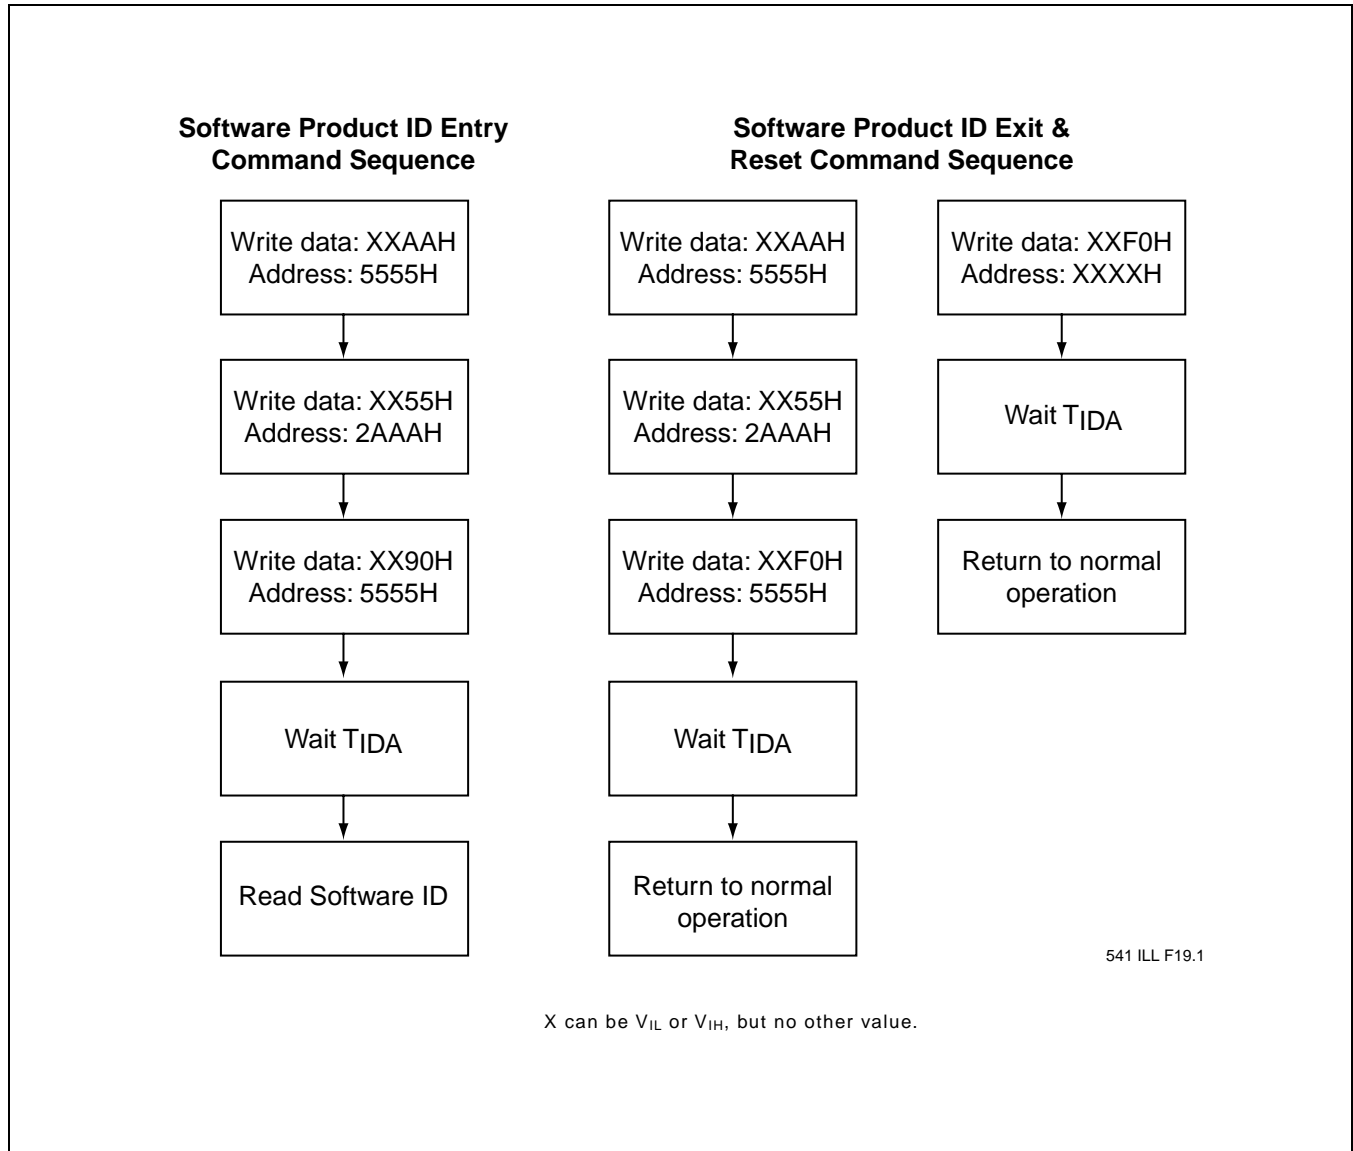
Software Product ID Entry Command Sequence

Write data: XXAAH
Address: 5555H

Write data: XX55H
Address: 2AAAH

Write data: XX90H
Address: 5555H

Wait $T_{IDA}$

Read Software ID

Software Product ID Exit & Reset Command Sequence

Write data: XXAAH
Address: 5555H

Write data: XX55H
Address: 2AAAH

Write data: XXF0H
Address: 5555H

Wait $T_{IDA}$

Return to normal operation

Write data: XXF0H
Address: XXXXH

Wait $T_{IDA}$

Return to normal operation

541 ILL F19.1

X can be $V_{IL}$ or $V_{IH}$, but no other value.